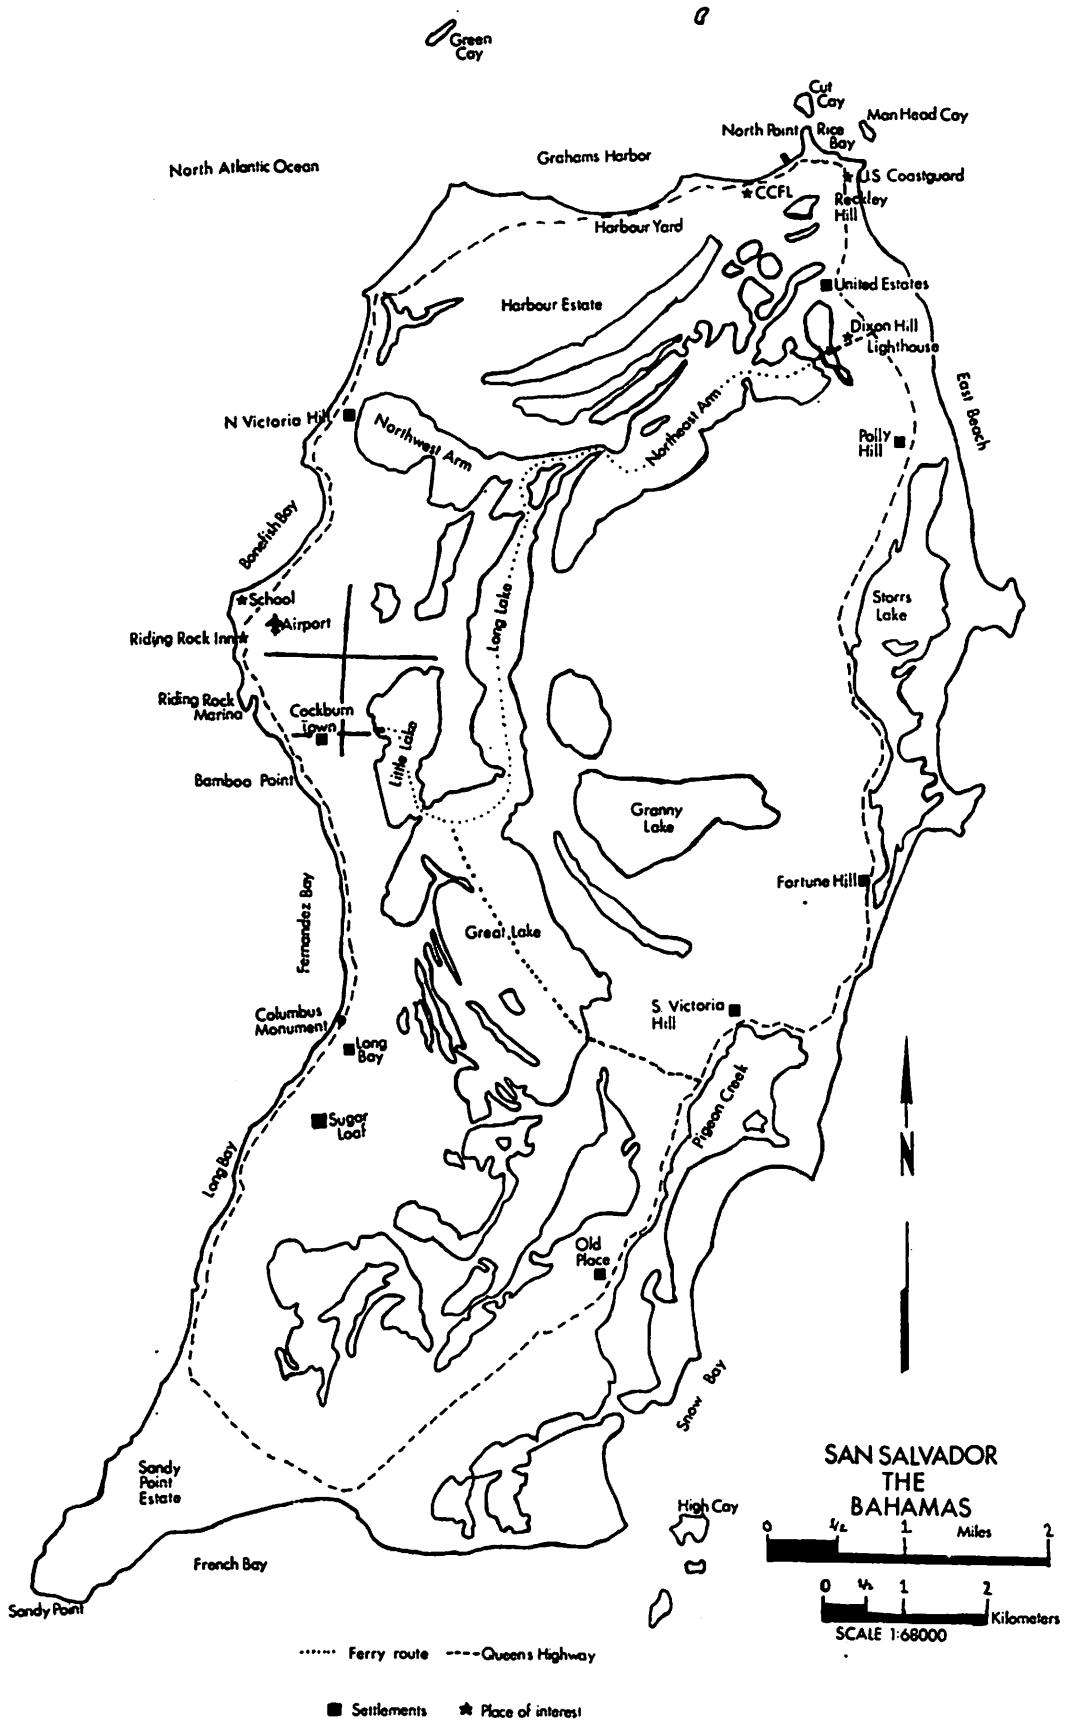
Green Cay

Cut Cay

Man Head Cay

North Point

Rice Bay

North Atlantic Ocean

Grahams Harbor

US Coastguard

CCFL

Reckley Hill

Harbour Yard

United Estates

Harbour Estate

Dixon Hill Lighthouse

East Beach

N Victoria Hill

Northwest Arm

Northeast Arm

Polly Hill

Bonefish Bay

Long Lake

School

Storrs Lake

Airport

Riding Rock Inn

Riding Rock Marina

Cockburn Town

Little Lake

Bamboo Point

Granny Lake

Fortune Hill

Fernandez Bay

Great Lake

Columbus Monument

S. Victoria Hill

Long Bay

Pigeon Creek

Sugar Loaf

N

Long Bay

Old Place

Snow Bay

SAN SALVADOR THE BAHAMAS

Sandy Point Estate

High Cay

0 1/2 1 Miles 2

French Bay

0 1/2 1 2 Kilometers

SCALE 1:68000

Sandy Point

Ferry route Queens Highway

Settlements Place of interest